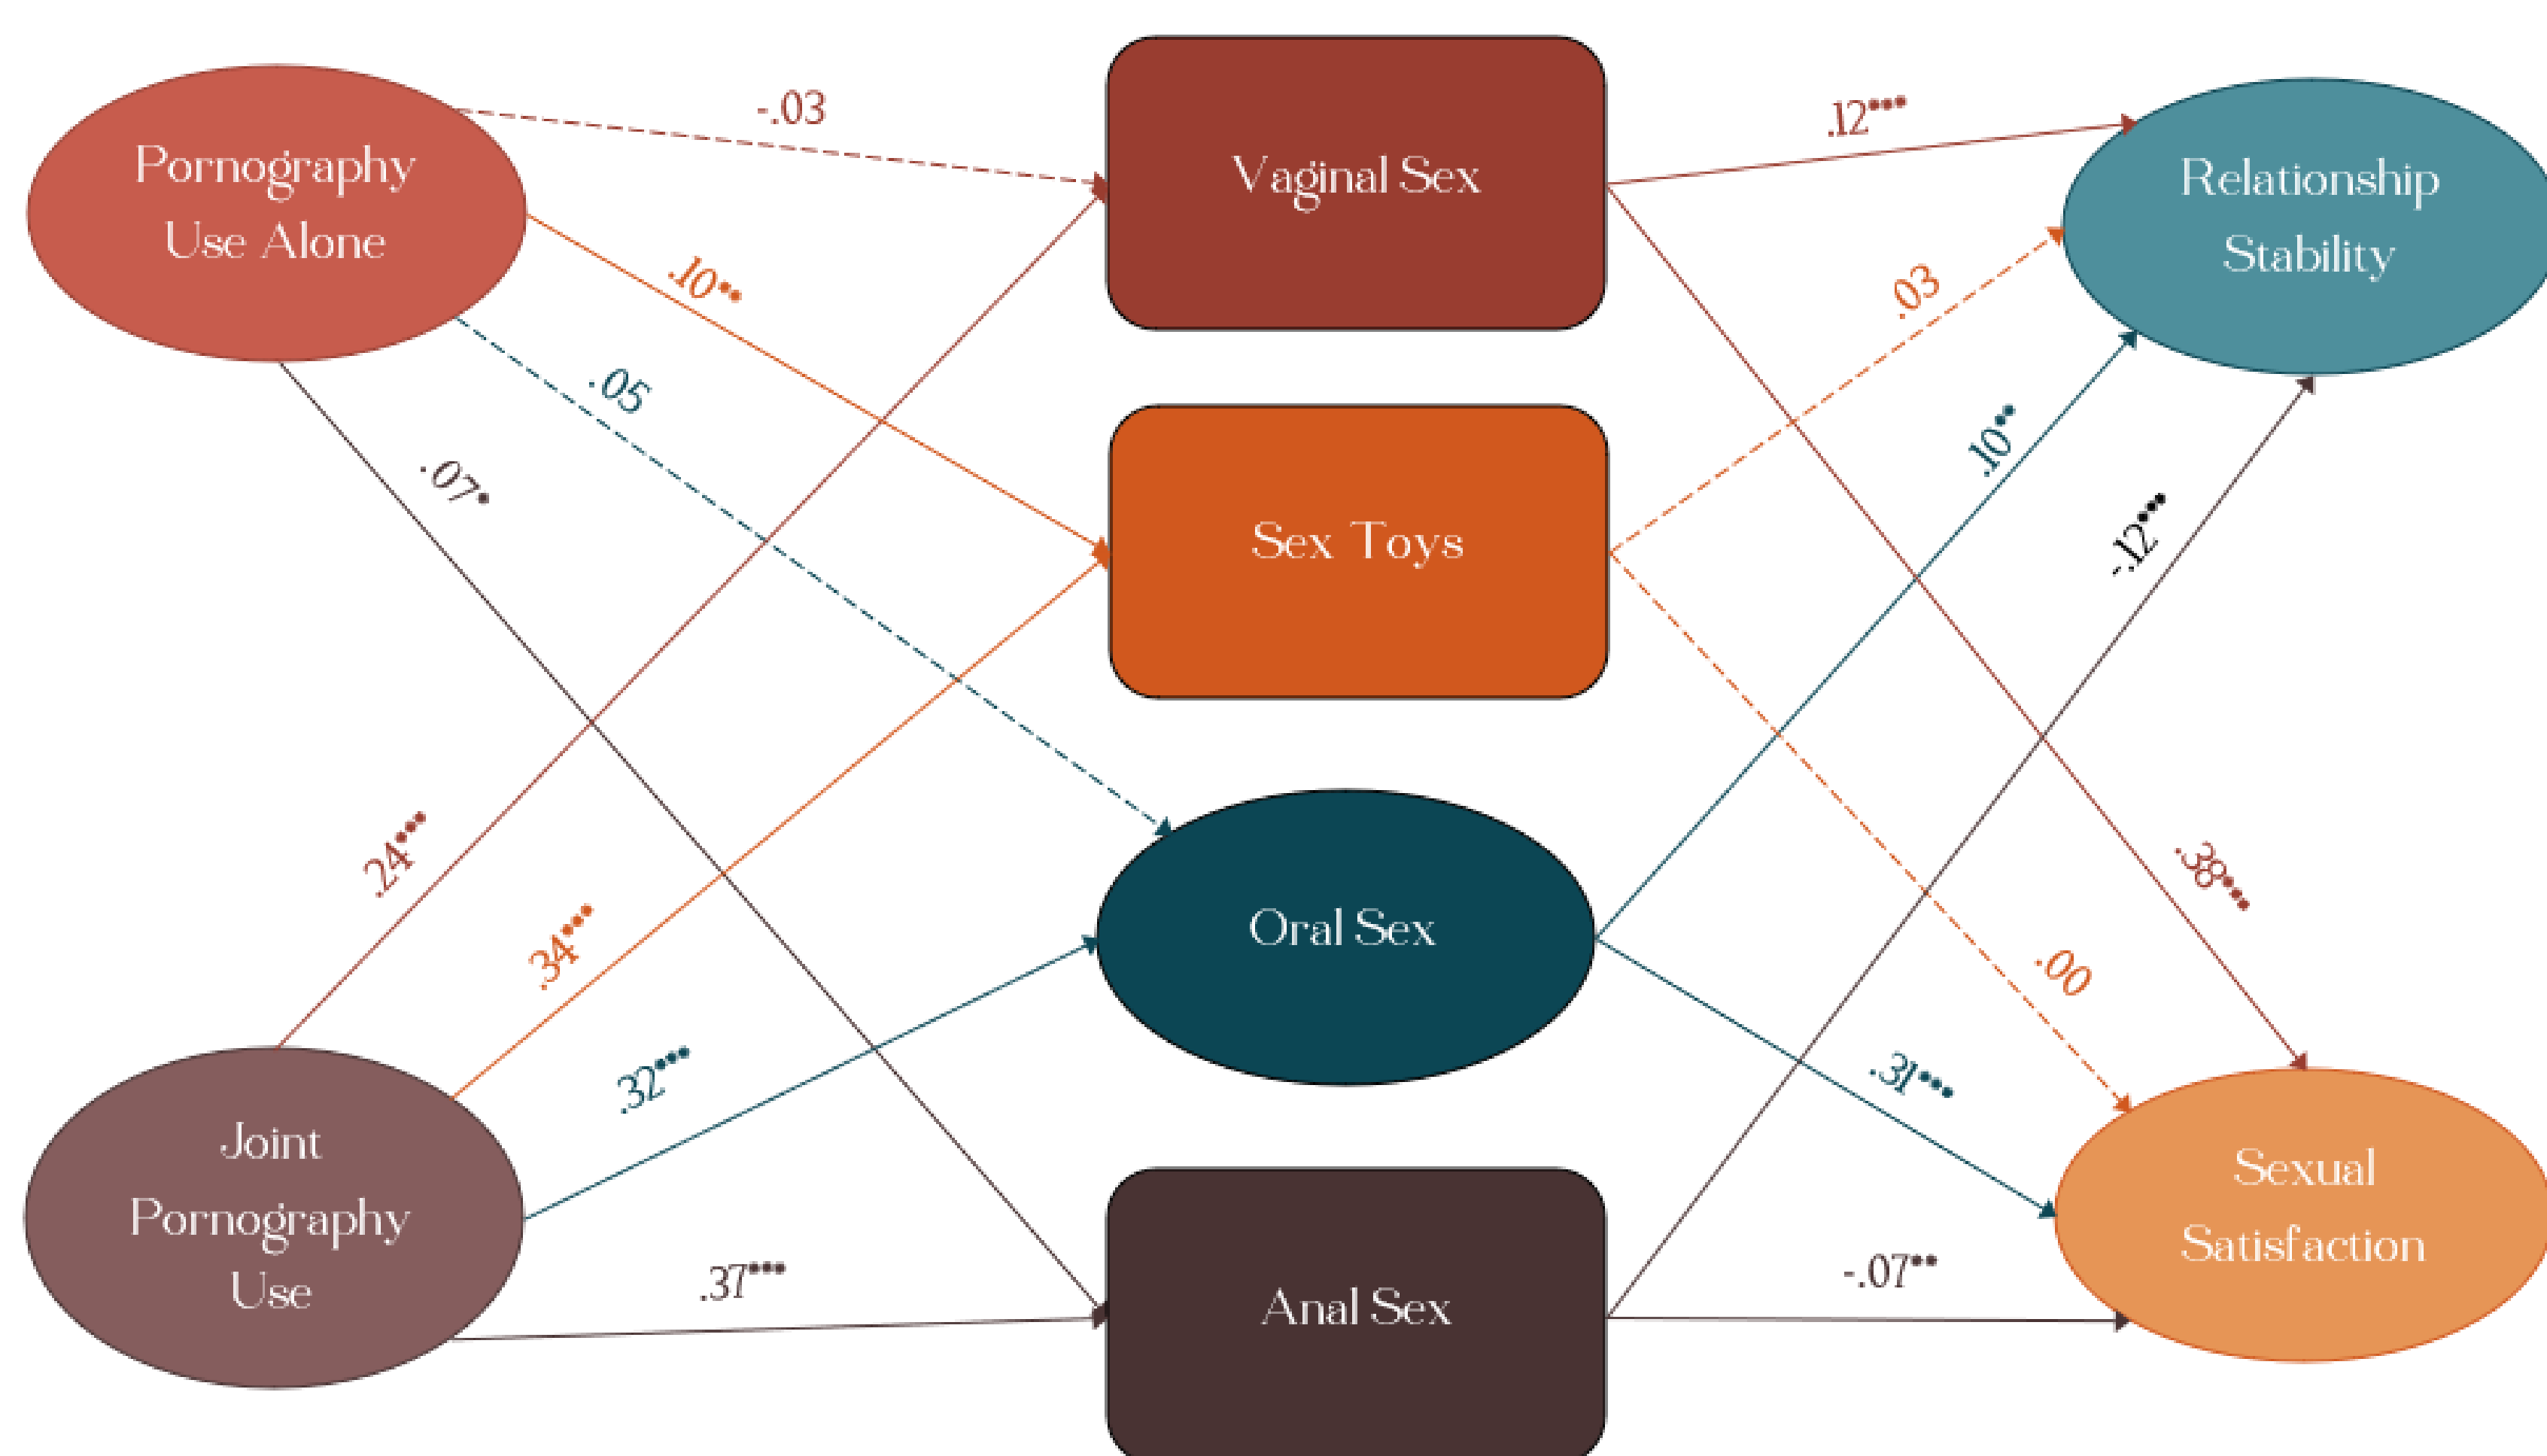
Pornography Use Alone

-.03

Vaginal Sex

.12***

Relationship Stability

.10**

.03

.05

Sex Toys

.07*

.10**

-.12***

.24***

Oral Sex

.38***

.34***

.00

.32***

.31***

Joint Pornography Use

.37***

Anal Sex

-.07**

Sexual Satisfaction